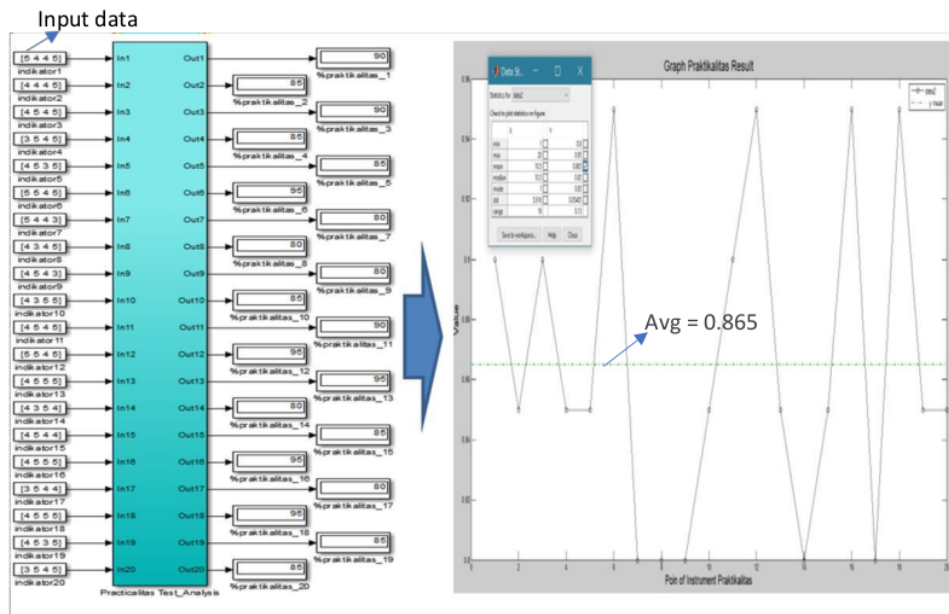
Input data

[5 4 4 5] indikator1
[4 4 4 5] indikator2
[4 5 4 5] indikator3
[3 5 4 5] indikator4
[4 5 3 5] indikator5
[5 5 4 5] indikator6
[5 4 4 3] indikator7
[4 3 4 5] indikator8
[4 5 4 3] indikator9
[4 3 5 5] indikator10
[4 5 4 5] indikator11
[5 5 4 5] indikator12
[4 5 5 5] indikator13
[4 3 5 4] indikator14
[4 5 4 4] indikator15
[4 5 5 5] indikator16
[3 5 4 4] indikator17
[4 5 5 5] indikator18
[4 5 3 5] indikator19
[3 5 4 5] indikator20

In1 In2 In3 In4 In5 In6 In7 In8 In9 In10 In11 In12 In13 In14 In15 In16 In17 In18 In19 In20
Out1 Out2 Out3 Out4 Out5 Out6 Out7 Out8 Out9 Out10 Out11 Out12 Out13 Out14 Out15 Out16 Out17 Out18 Out19 Out20
Practicalitas Test_Analysis

90 %praktikalitas_1
85 %praktikalitas_2
90 %praktikalitas_3
85 %praktikalitas_4
85 %praktikalitas_5
95 %praktikalitas_6
80 %praktikalitas_7
80 %praktikalitas_8
80 %praktikalitas_9
85 %praktikalitas_10
90 %praktikalitas_11
95 %praktikalitas_12
95 %praktikalitas_13
80 %praktikalitas_14
85 %praktikalitas_15
95 %praktikalitas_16
80 %praktikalitas_17
95 %praktikalitas_18
85 %praktikalitas_19
85 %praktikalitas_20

Data St...
Statistics for data2
Check to plot statistics on figure
Save to workspace... Help Close

Graph Praktikalitas Result
data2
y mean
Avg = 0.865
Value
Poin of Instrument Praktikalitas